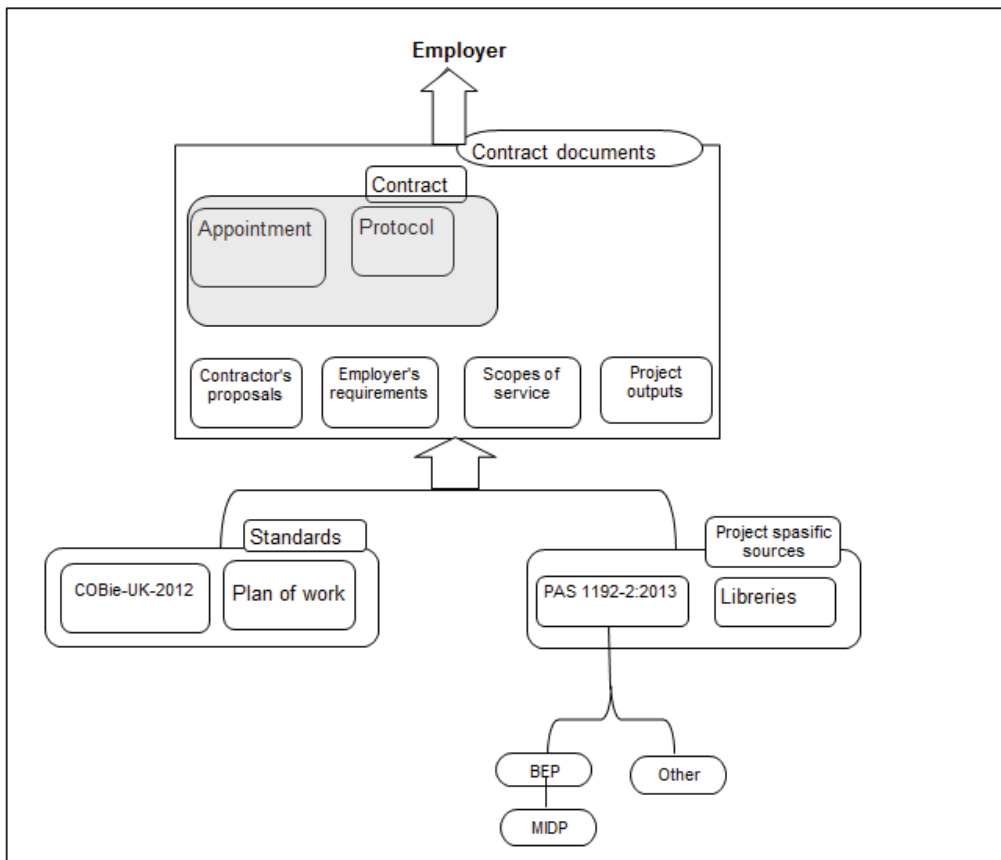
Employer

Contract documents

Contract

Appointment

Protocol

Contractor's proposals

Employer's requirements

Scopes of service

Project outputs

Standards

COBie-UK-2012

Plan of work

Project spasific sources

PAS 1192-2:2013

Libreries

BEP

Other

MIDP